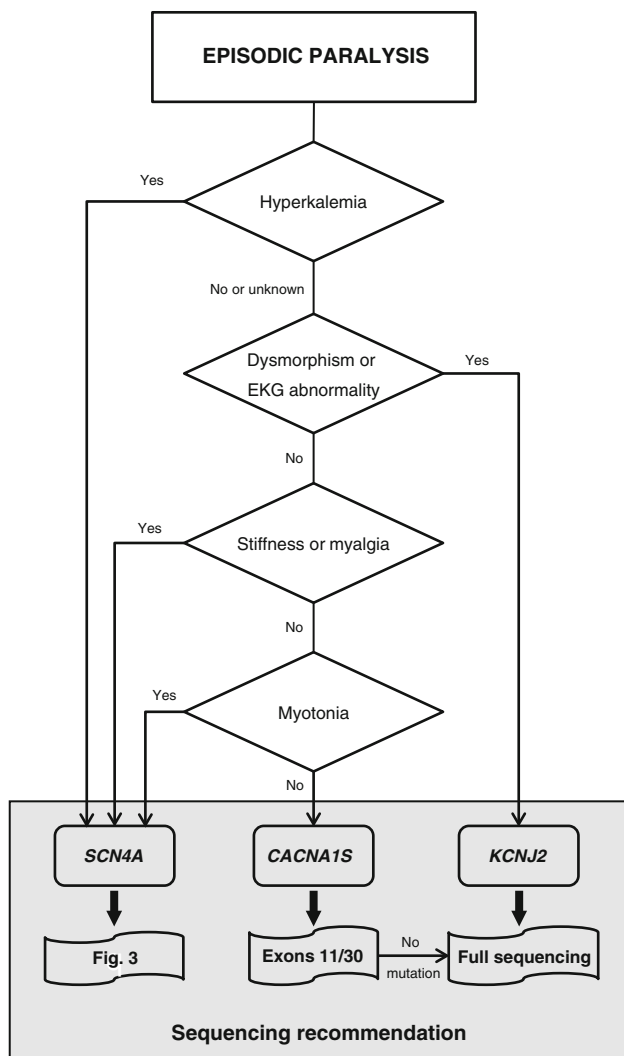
EPISODIC PARALYSIS

Yes

Hyperkalemia

No or unknown

Dysmorphism or EKG abnormality

Yes

No

Yes

Stiffness or myalgia

No

Yes

Myotonia

No

SCN4A

CACNA1S

KCNJ2

Fig. 3

Exons 11/30

No mutation

Full sequencing

Sequencing recommendation